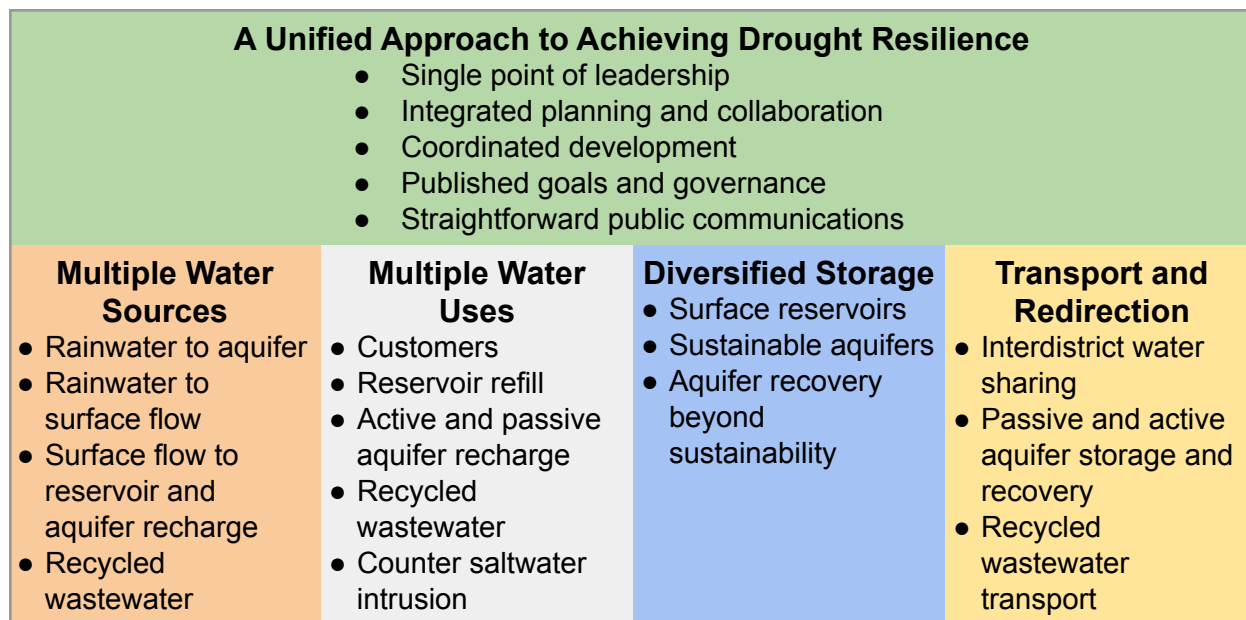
A Unified Approach to Achieving Drought Resilience

- Single point of leadership
- Integrated planning and collaboration
- Coordinated development
- Published goals and governance
- Straightforward public communications

| Multiple Water Sources | Multiple Water Uses | Diversified Storage | Transport and Redirection |
|---|---|---|---|
| • Rainwater to aquifer<br>• Rainwater to surface flow<br>• Surface flow to reservoir and aquifer recharge<br>• Recycled wastewater | • Customers<br>• Reservoir refill<br>• Active and passive aquifer recharge<br>• Recycled wastewater<br>• Counter saltwater intrusion | • Surface reservoirs<br>• Sustainable aquifers<br>• Aquifer recovery beyond sustainability | • Interdistrict water sharing<br>• Passive and active aquifer storage and recovery<br>• Recycled wastewater transport |